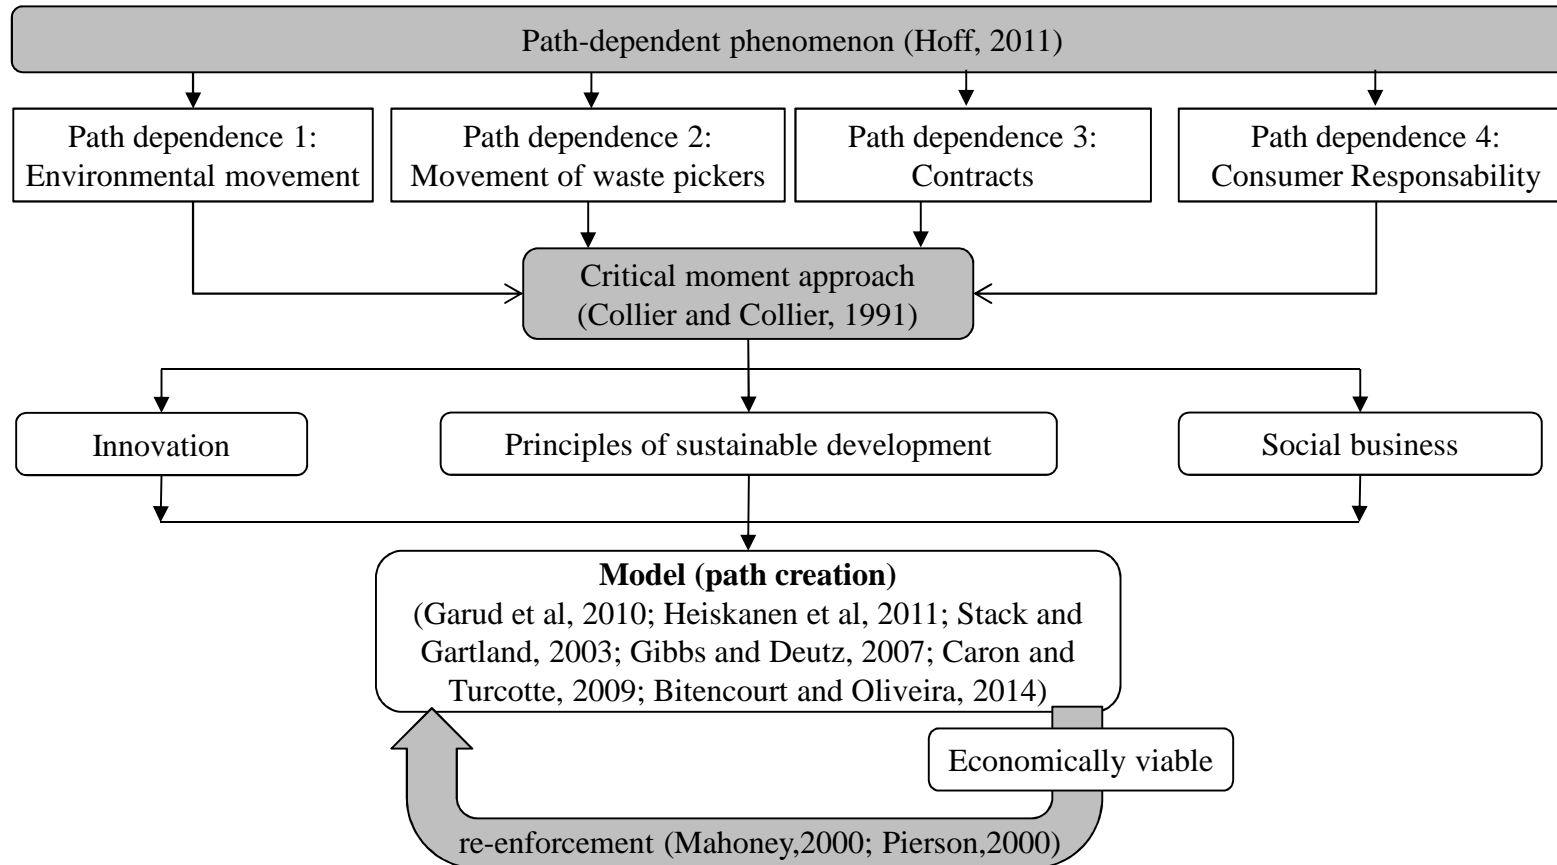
Path-dependent phenomenon (Hoff, 2011)

Path dependence 1: Environmental movement

Path dependence 2: Movement of waste pickers

Path dependence 3: Contracts

Path dependence 4: Consumer Responsability

Critical moment approach (Collier and Collier, 1991)

Innovation

Principles of sustainable development

Social business

**Model (path creation)**
(Garud et al, 2010; Heiskanen et al, 2011; Stack and Gartland, 2003; Gibbs and Deutz, 2007; Caron and Turcotte, 2009; Bitencourt and Oliveira, 2014)

Economically viable

re-enforcement (Mahoney,2000; Pierson,2000)